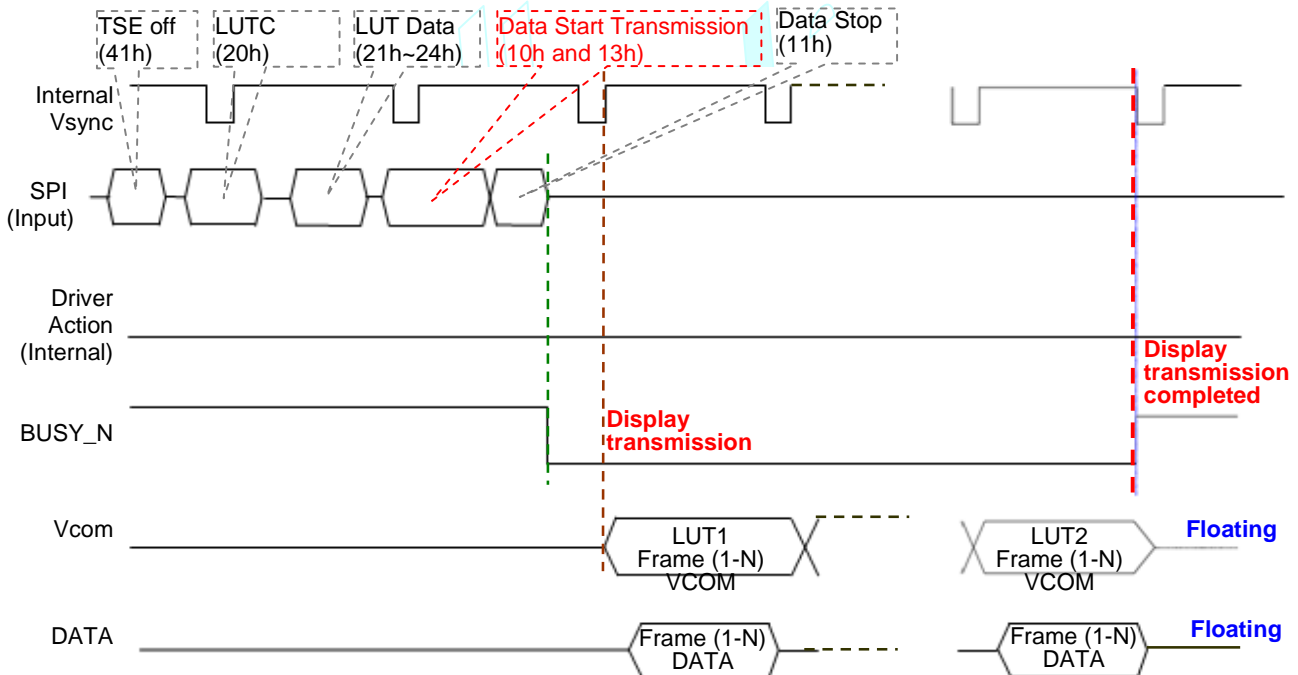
TSE off (41h)

LUTC (20h)

LUT Data (21h~24h)

Data Start Transmission (10h and 13h)

Data Stop (11h)

Internal Vsync

SPI (Input)

Driver Action (Internal)

Display transmission completed

BUSY_N

Display transmission

Vcom

LUT1 Frame (1-N) VCOM

LUT2 Frame (1-N) VCOM

Floating

DATA

Frame (1-N) DATA

Frame (1-N) DATA

Floating